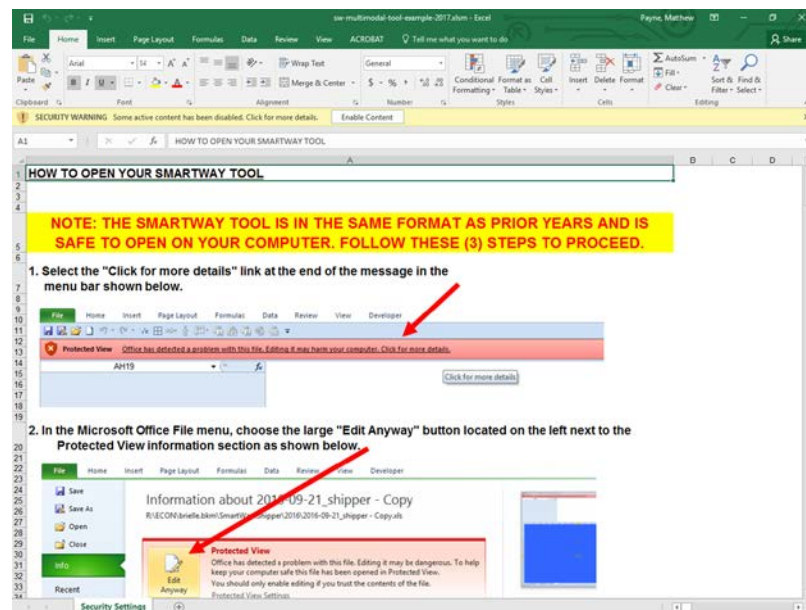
sw-multimodal-tool-example-2017.xlsm - Excel

Payne, Matthew

File Home Insert Page Layout Formulas Data Review View ACROBAT Tell me what you want to do

Share

Paste Arial 14 A A Wrap Text General Merge & Center $ % Conditional Formatting Format as Table Cell Styles Insert Delete Format AutoSum Fill Clear Sort & Filter Find & Select

Clipboard Font Alignment Number Styles Cells Editing

SECURITY WARNING Some active content has been disabled. Click for more details. Enable Content

A1 HOW TO OPEN YOUR SMARTWAY TOOL

A B C D

1 HOW TO OPEN YOUR SMARTWAY TOOL

NOTE: THE SMARTWAY TOOL IS IN THE SAME FORMAT AS PRIOR YEARS AND IS SAFE TO OPEN ON YOUR COMPUTER. FOLLOW THESE (3) STEPS TO PROCEED.

1. Select the "Click for more details" link at the end of the message in the menu bar shown below.

File Home Insert Page Layout Formulas Data Review View Developer

Protected View Office has detected a problem with this file. Editing it may harm your computer. Click for more details.

AH19

Click for more details

2. In the Microsoft Office File menu, choose the large "Edit Anyway" button located on the left next to the Protected View information section as shown below.

File Home Insert Page Layout Formulas Data Review View Developer

Save
Save As
Open
Close
Info
Recent

Information about 2016-09-21_shipper - Copy

R:\ECON\brielle.bkm\SmartWay\Shipper\2016\2016-09-21_shipper - Copy.xls

Edit Anyway

Protected View
Office has detected a problem with this file. Editing it may be dangerous. To help keep your computer safe this file has been opened in Protected View.
You should only enable editing if you trust the contents of the file.
Protected View Settings

Security Settings